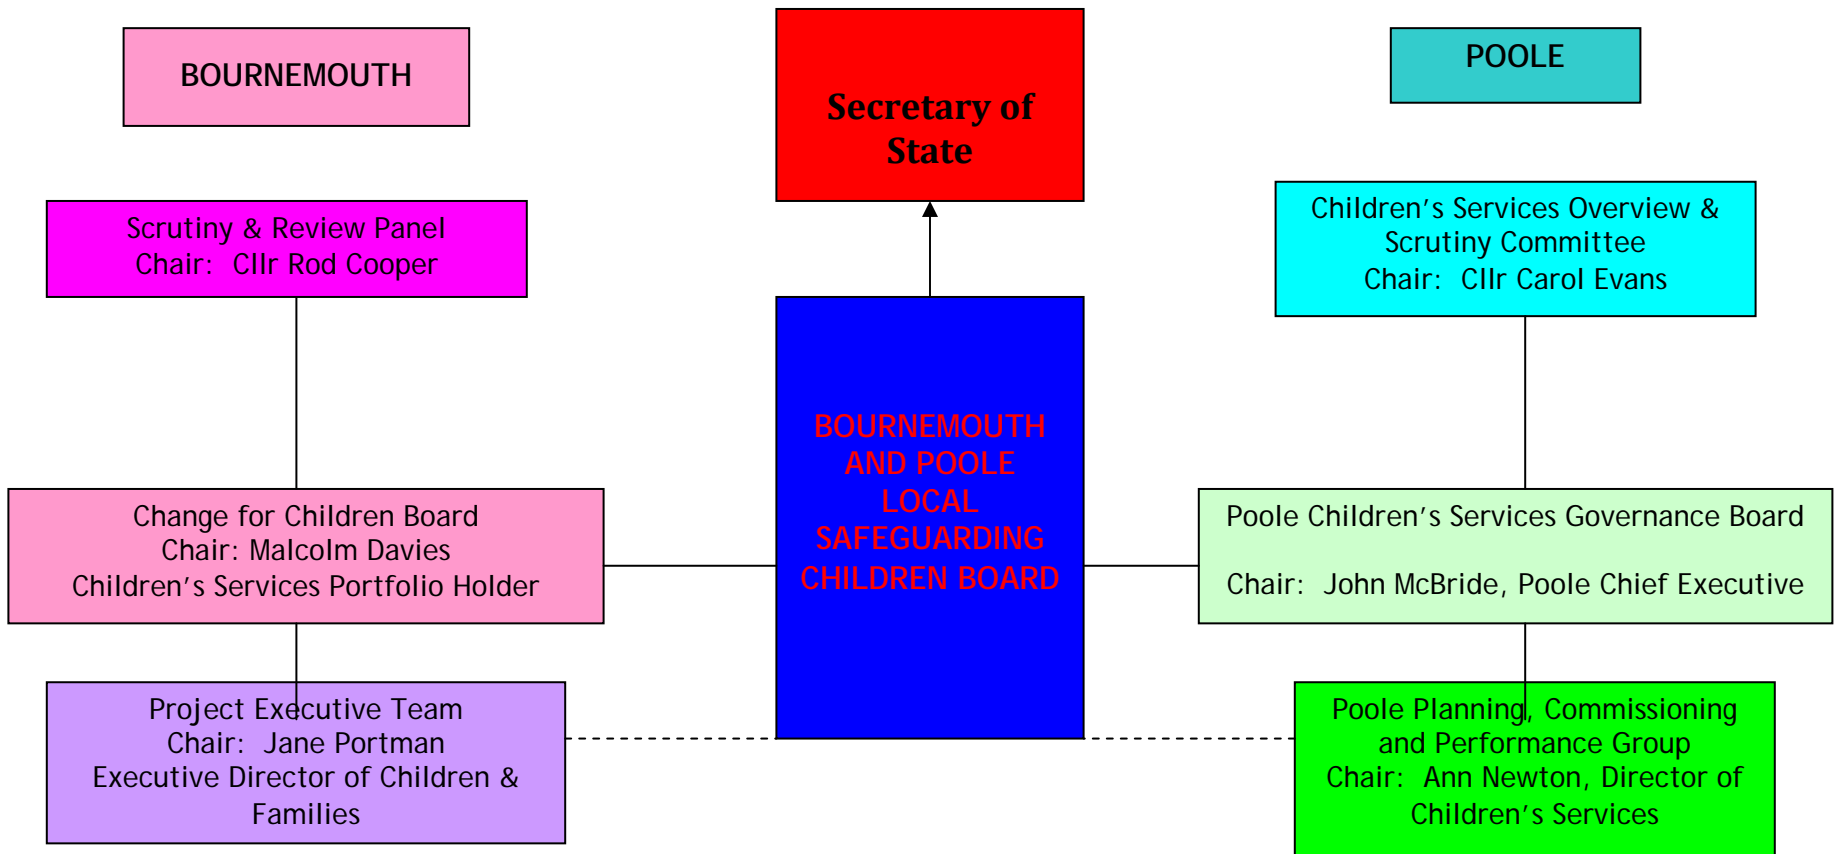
BOURNEMOUTH

Secretary of State

POOLE

Scrutiny & Review Panel
Chair: Cllr Rod Cooper

Children's Services Overview & Scrutiny Committee
Chair: Cllr Carol Evans

BOURNEMOUTH AND POOLE LOCAL SAFEGUARDING CHILDREN BOARD

Change for Children Board
Chair: Malcolm Davies
Children's Services Portfolio Holder

Poole Children's Services Governance Board

Chair: John McBride, Poole Chief Executive

Project Executive Team
Chair: Jane Portman
Executive Director of Children & Families

Poole Planning, Commissioning and Performance Group
Chair: Ann Newton, Director of Children's Services